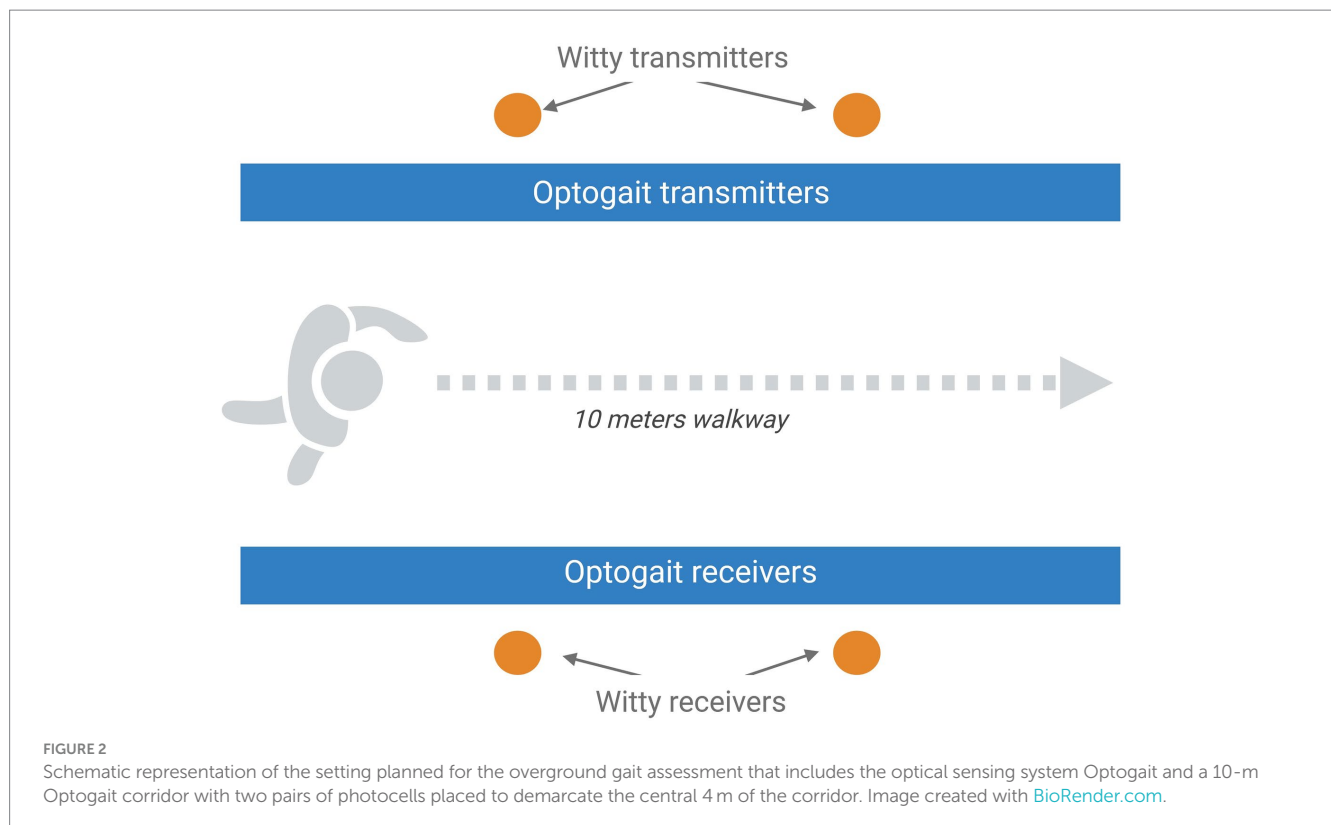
Witty transmitters

Optogait transmitters

10 meters walkway

Optogait receivers

Witty receivers

FIGURE 2
Schematic representation of the setting planned for the overground gait assessment that includes the optical sensing system Optogait and a 10-m Optogait corridor with two pairs of photocells placed to demarcate the central 4 m of the corridor. Image created with BioRender.com.